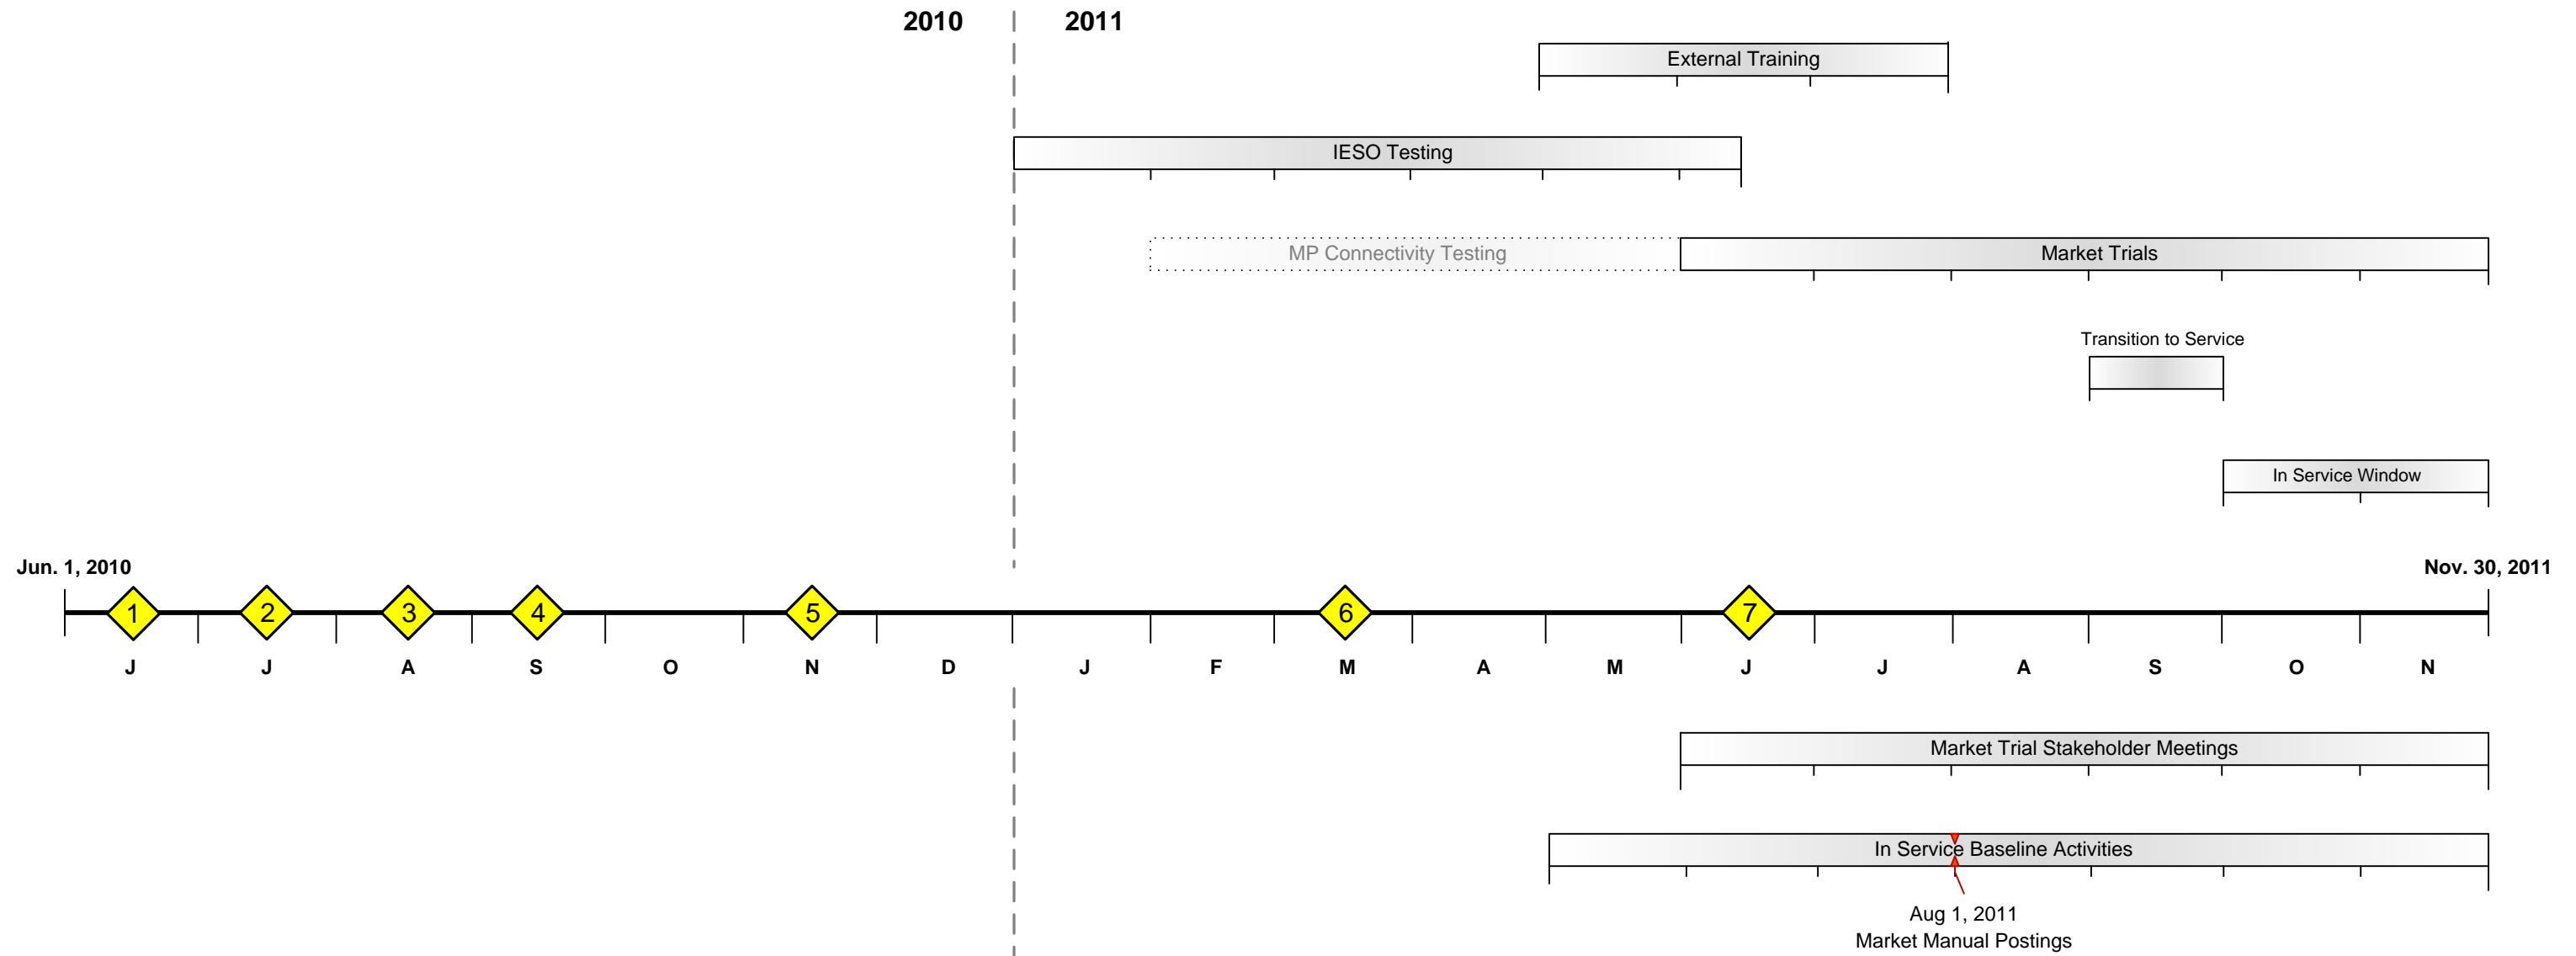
2010 2011

External Training

IESO Testing

MP Connectivity Testing

Market Trials

Transition to Service

In Service Window

Jun. 1, 2010

Nov. 30, 2011

1 2 3 4 5 6 7

J J A S O N D J F M A M J J A S O N

Market Trial Stakeholder Meetings

In Service Baseline Activities

Aug 1, 2011
Market Manual Postings